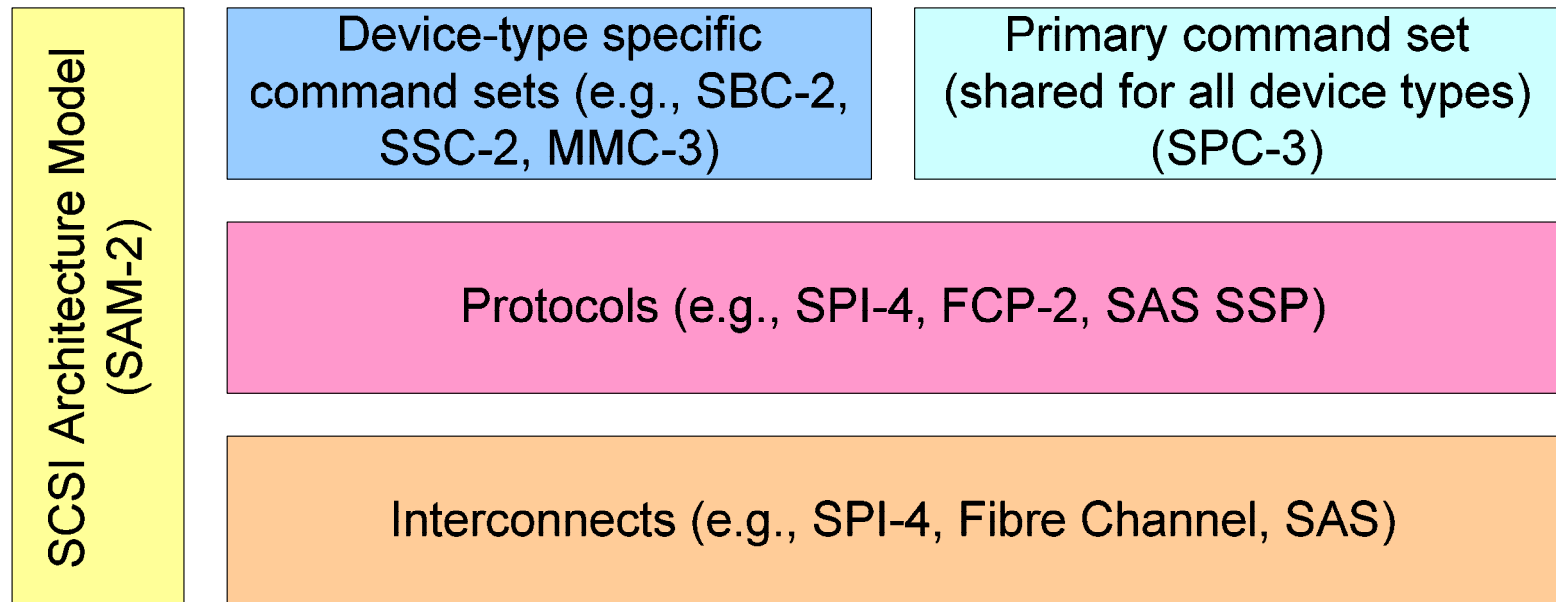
SCSI Architecture Model (SAM-2)

Device-type specific command sets (e.g., SBC-2, SSC-2, MMC-3)

Primary command set (shared for all device types) (SPC-3)

Protocols (e.g., SPI-4, FCP-2, SAS SSP)

Interconnects (e.g., SPI-4, Fibre Channel, SAS)